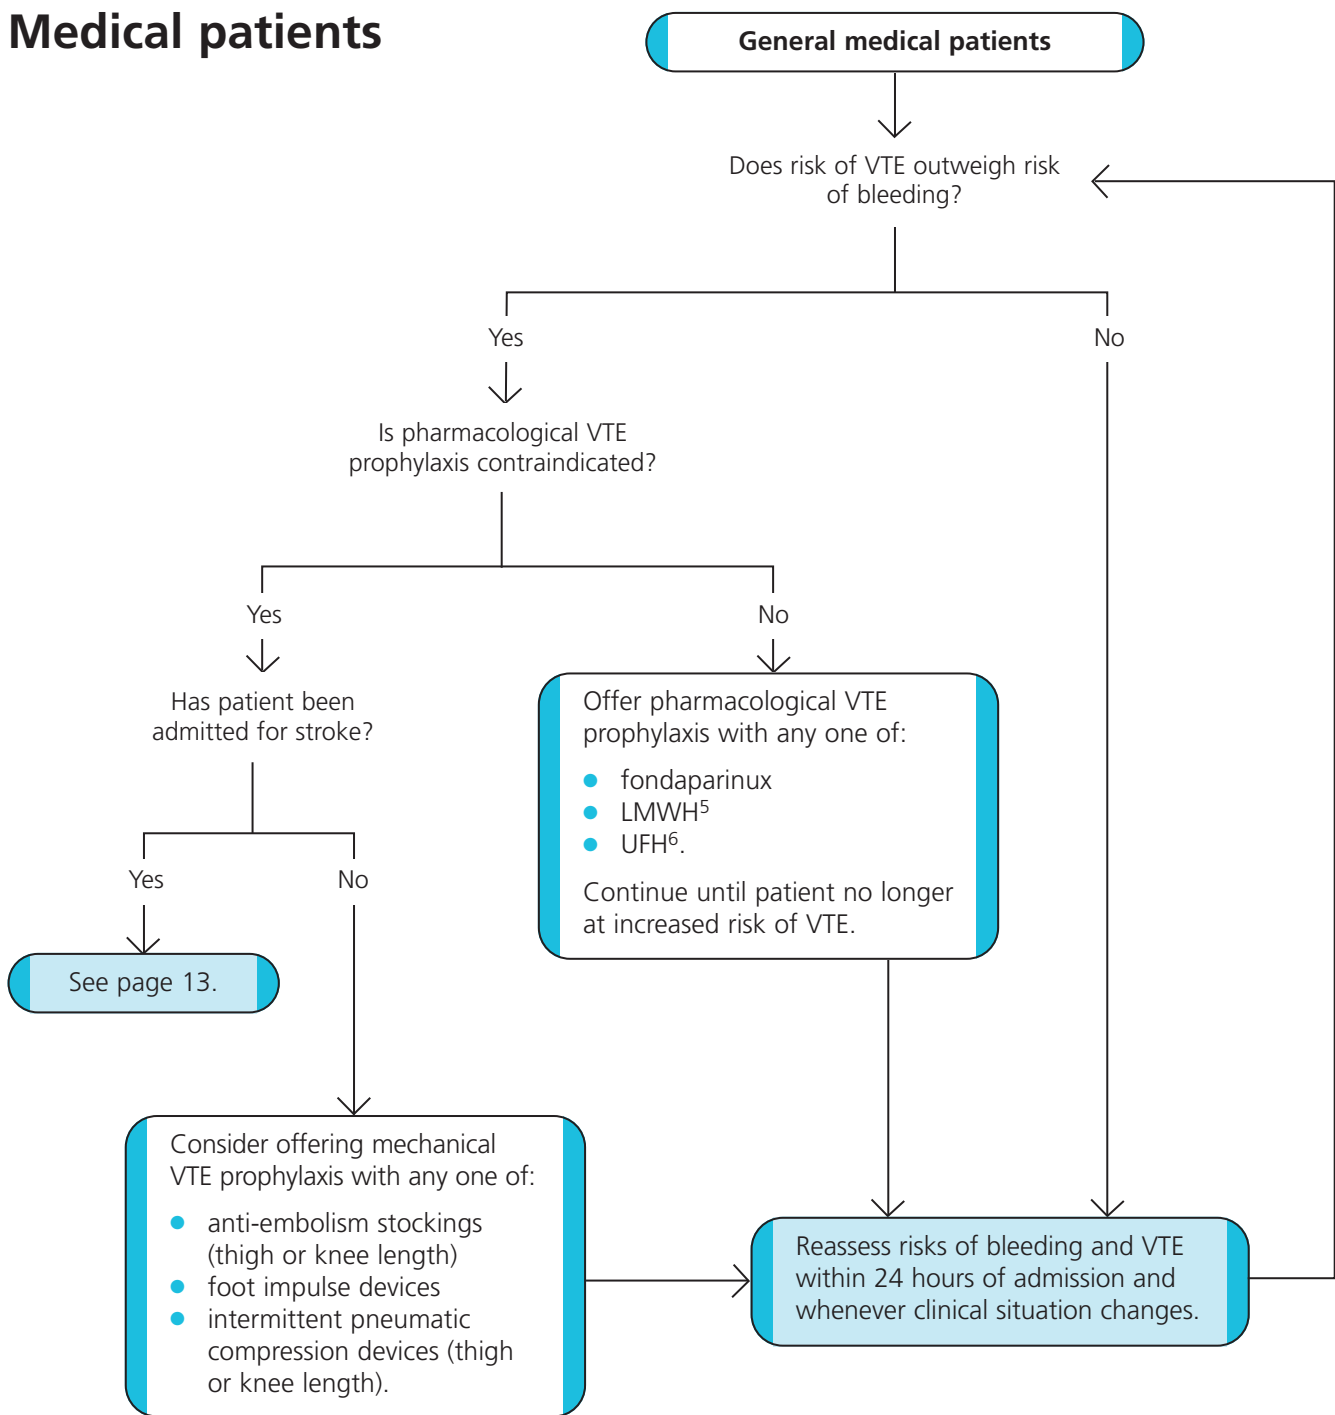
Medical patients

General medical patients

Does risk of VTE outweigh risk of bleeding?

Yes

No

Is pharmacological VTE prophylaxis contraindicated?

Yes

No

Has patient been admitted for stroke?

Offer pharmacological VTE prophylaxis with any one of:

- fondaparinux
- LMWH$^5$
- UFH$^6$.

Continue until patient no longer at increased risk of VTE.

Yes

No

See page 13.

Consider offering mechanical VTE prophylaxis with any one of:

- anti-embolism stockings (thigh or knee length)
- foot impulse devices
- intermittent pneumatic compression devices (thigh or knee length).

Reassess risks of bleeding and VTE within 24 hours of admission and whenever clinical situation changes.